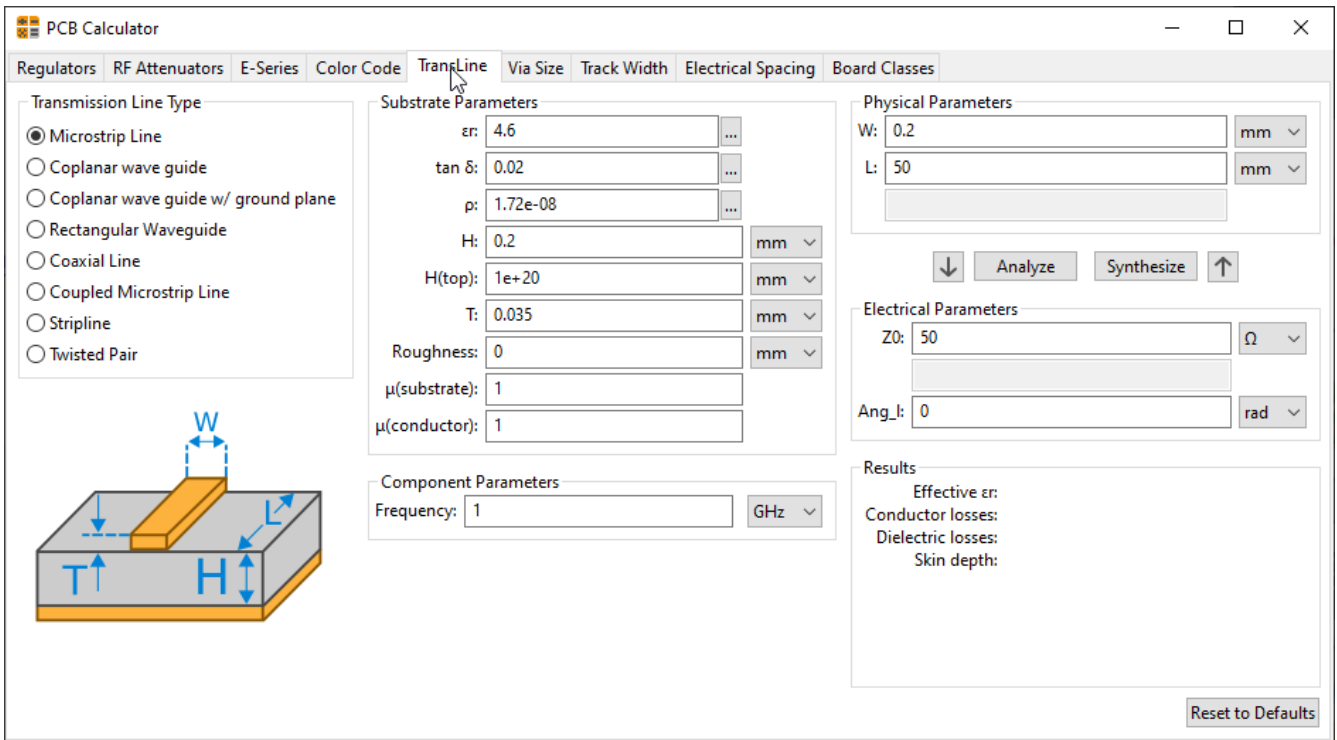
PCB Calculator

Regulators | RF Attenuators | E-Series | Color Code | TransLine | Via Size | Track Width | Electrical Spacing | Board Classes

Transmission Line Type
Microstrip Line
Coplanar wave guide
Coplanar wave guide w/ ground plane
Rectangular Waveguide
Coaxial Line
Coupled Microstrip Line
Stripline
Twisted Pair

W
L
T
H

Substrate Parameters
εr: 4.6 ...
tan δ: 0.02 ...
ρ: 1.72e-08 ...
H: 0.2 mm
H(top): 1e+20 mm
T: 0.035 mm
Roughness: 0 mm
μ(substrate): 1
μ(conductor): 1

Component Parameters
Frequency: 1 GHz

Physical Parameters
W: 0.2 mm
L: 50 mm

Analyze Synthesize

Electrical Parameters
Z0: 50 Ω
Ang_l: 0 rad

Results
Effective εr:
Conductor losses:
Dielectric losses:
Skin depth:

Reset to Defaults